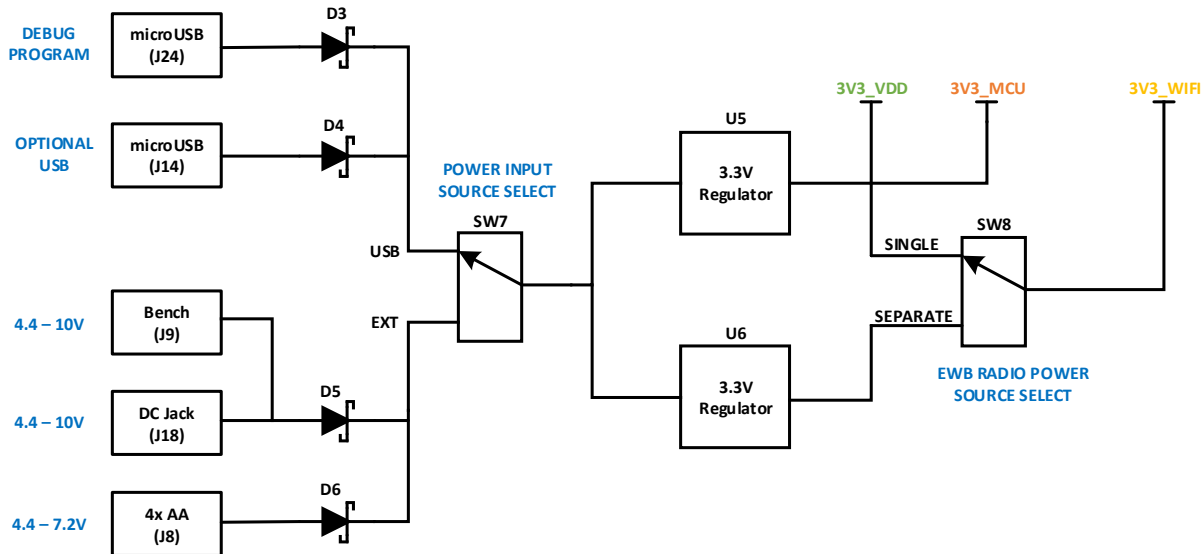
DEBUG PROGRAM

microUSB (J24)

D3

OPTIONAL USB

microUSB (J14)

D4

POWER INPUT SOURCE SELECT

SW7

USB

EXT

4.4 – 10V

Bench (J9)

4.4 – 10V

DC Jack (J18)

D5

4.4 – 7.2V

4x AA (J8)

D6

U5

3.3V Regulator

U6

3.3V Regulator

3V3_VDD

3V3_MCU

3V3_WIFI

SINGLE

SW8

SEPARATE

EWB RADIO POWER SOURCE SELECT